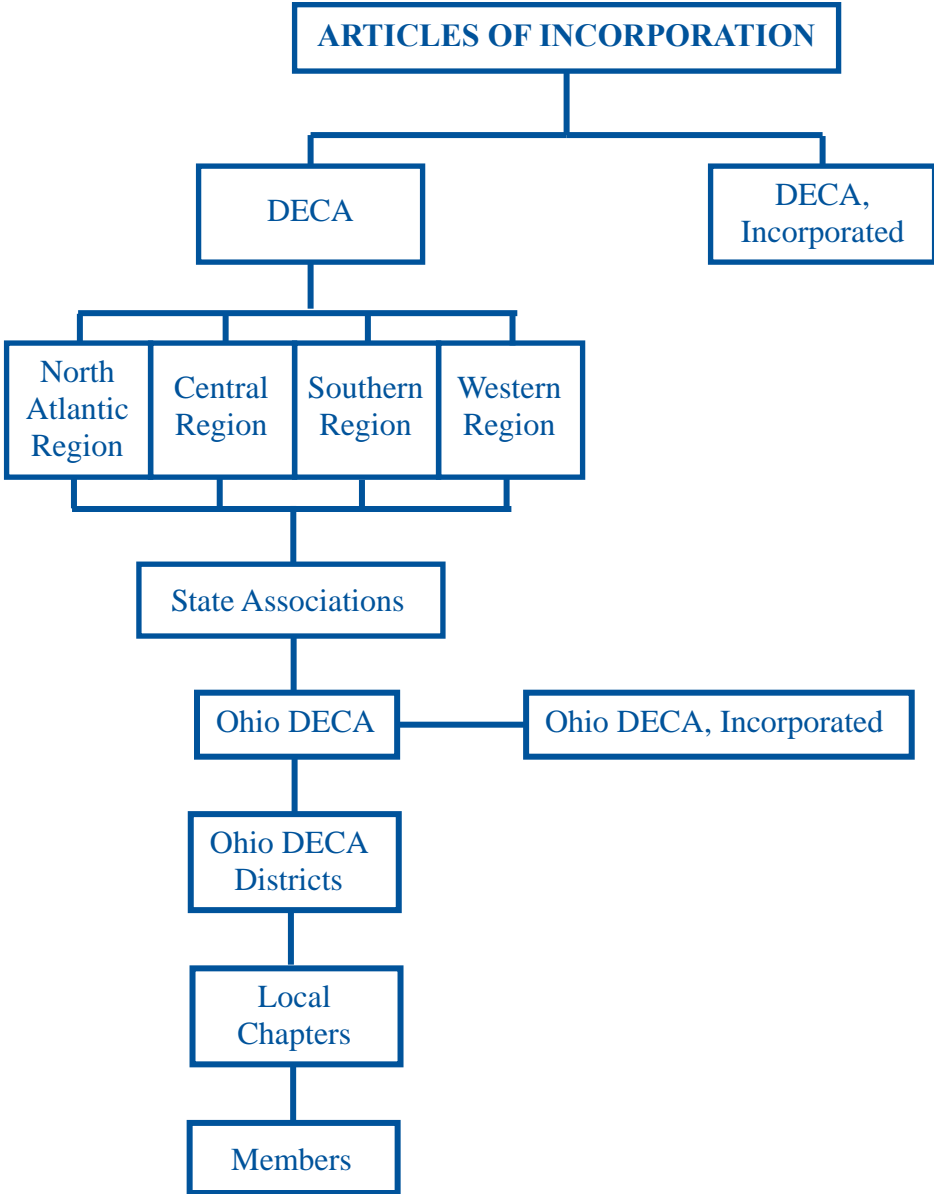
ARTICLES OF INCORPORATION

DECA

DECA, Incorporated

North Atlantic Region

Central Region

Southern Region

Western Region

State Associations

Ohio DECA

Ohio DECA, Incorporated

Ohio DECA Districts

Local Chapters

Members